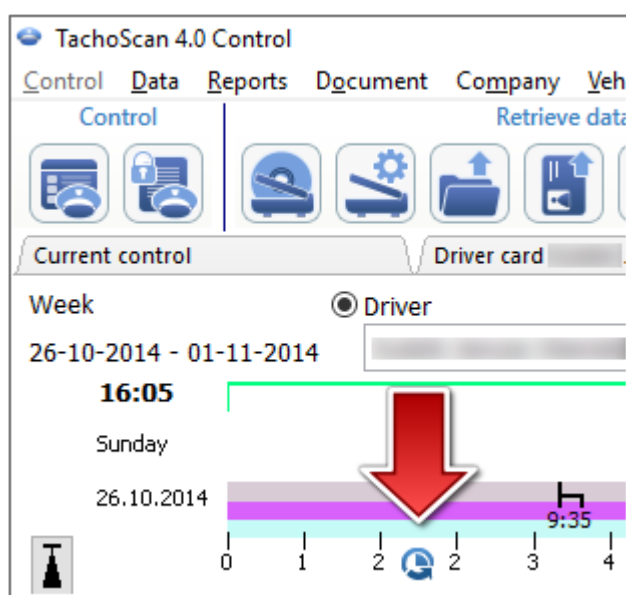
TachoScan 4.0 Control

Control Data Reports Document Company Veh

Control

Retrieve data

Current control

Driver card

Week

Driver

26-10-2014 - 01-11-2014

16:05

Sunday

26.10.2014

9:35

0 1 2 2 3 4